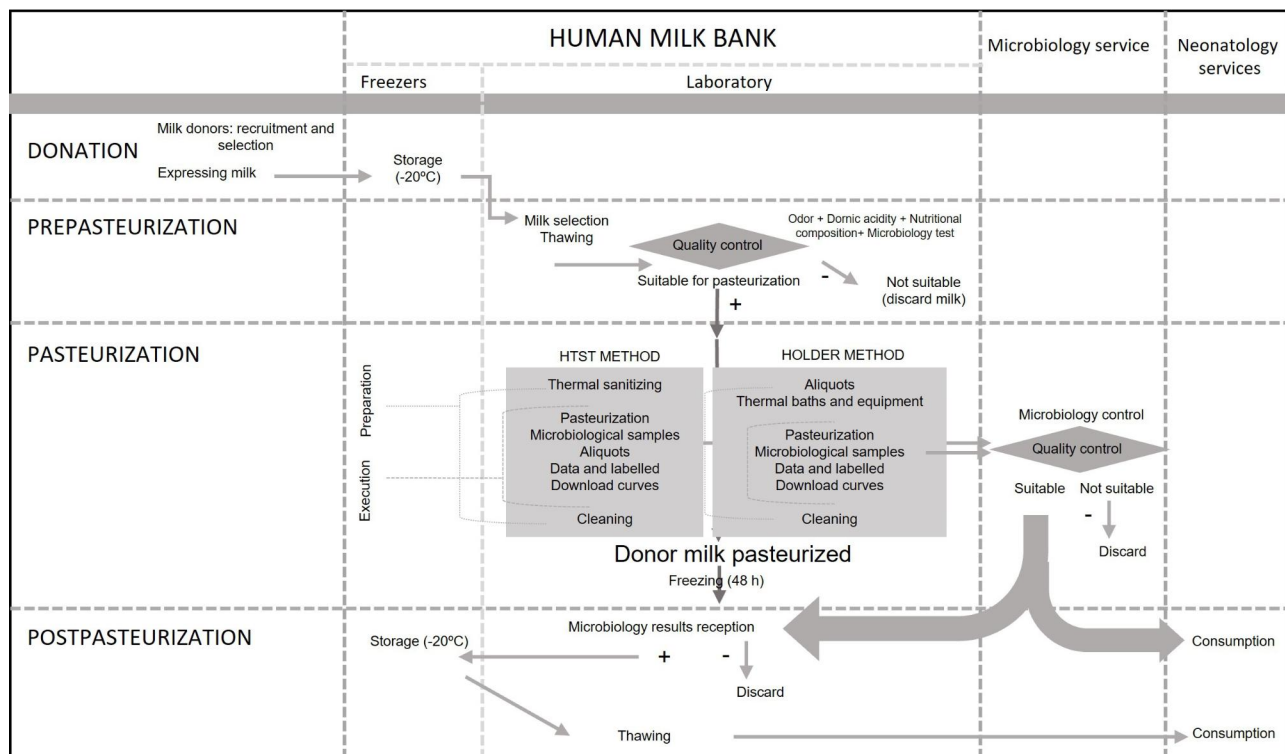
HUMAN MILK BANK

Microbiology service

Neonatology services

Freezers

Laboratory

DONATION

Milk donors: recruitment and selection

Expressing milk

Storage (-20ºC)

PREPASTEURIZATION

Milk selection
Thawing

Quality control

Odor + Dornic acidity + Nutritional composition+ Microbiology test

Suitable for pasteurization

-

Not suitable (discard milk)

+

PASTEURIZATION

HTST METHOD

HOLDER METHOD

Preparation

Execution

Thermal sanitizing

Pasteurization
Microbiological samples
Aliquots
Data and labelled
Download curves

Cleaning

Aliquots
Thermal baths and equipment

Pasteurization
Microbiological samples
Data and labelled
Download curves

Cleaning

Microbiology control

Quality control

Suitable

Not suitable

-

Discard

Donor milk pasteurized

Freezing (48 h)

POSTPASTEURIZATION

Microbiology results reception

Storage (-20ºC)

+

-

Discard

Consumption

Thawing

Consumption